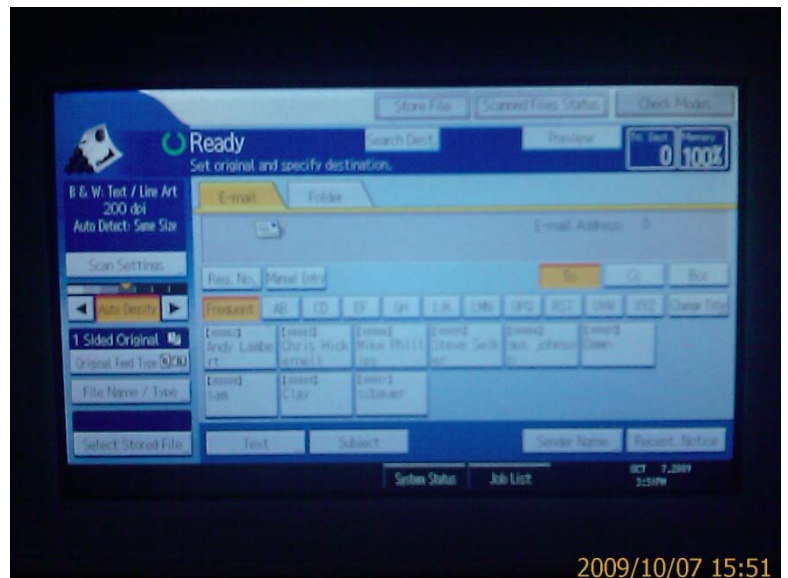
Store File
Scanned Files Status
Check Modes

Ready
Set original and specify destination.
Search Dest.
Preview
Fil. Dest. 0
Memory 100%

B & W: Text / Line Art
200 dpi
Auto Detect: Same Size

E-mail
Folder

E-mail Address: 0

Scan Settings
Reg. No.
Manual Entry
To
Cc
Bcc

Auto Density

Frequent
AB
CD
EF
GH
IJK
LMN
OPQ
RST
UVW
XYZ
Change Title

1 Sided Original
Original Feed Type

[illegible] Andy Lambert
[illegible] Chris Mickerell
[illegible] Mike Philips
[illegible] Steve Seiler
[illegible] Gus Johnson
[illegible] Dawn

File Name / Type
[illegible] Sam
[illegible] Clay
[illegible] Schauer

Select Stored File
Text
Subject
Sender Name
Recept. Notice

System Status
Job List
OCT 7,2009
3:51PM

2009/10/07 15:51